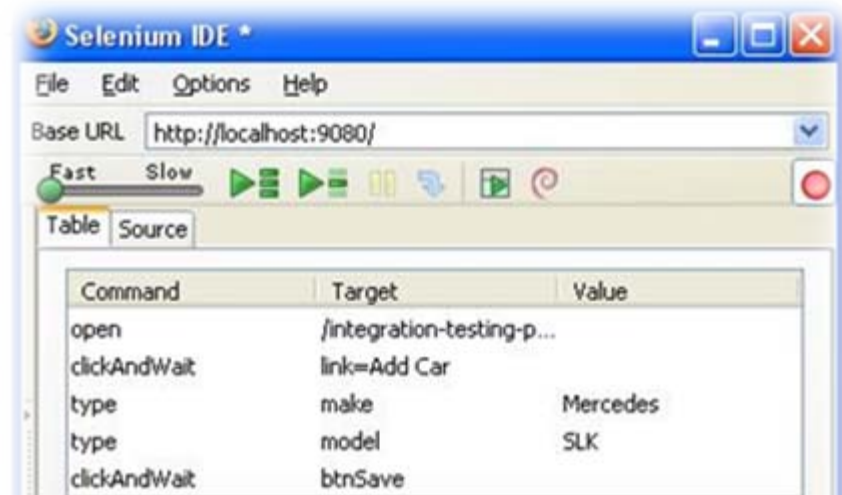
Selenium IDE *

File Edit Options Help

Base URL http://localhost:9080/

Fast Slow

Table Source

| Command | Target | Value |
|---|---|---|
| open | /integration-testing-p... | |
| clickAndWait | link=Add Car | |
| type | make | Mercedes |
| type | model | SLK |
| clickAndWait | btnSave | |